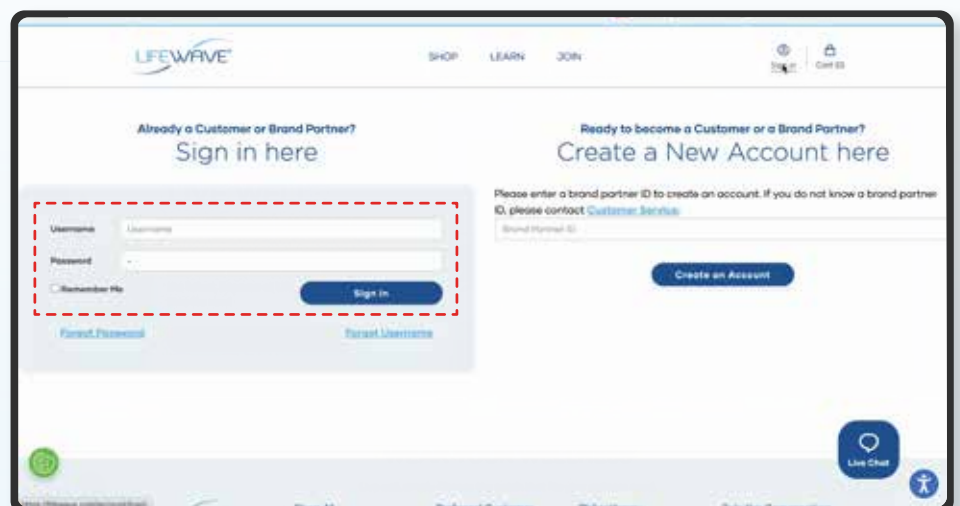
LIFEWAVE

SHOP LEARN JOIN

Sign in Cart (0)

Already a Customer or Brand Partner?
Sign in here

Username Username
Password
Remember Me
Sign In

Forgot Password Forgot Username

Ready to become a Customer or a Brand Partner?
Create a New Account here

Please enter a brand partner ID to create an account. If you do not know a brand partner ID, please contact Customer Service.

Brand Partner ID

Create an Account

Live Chat